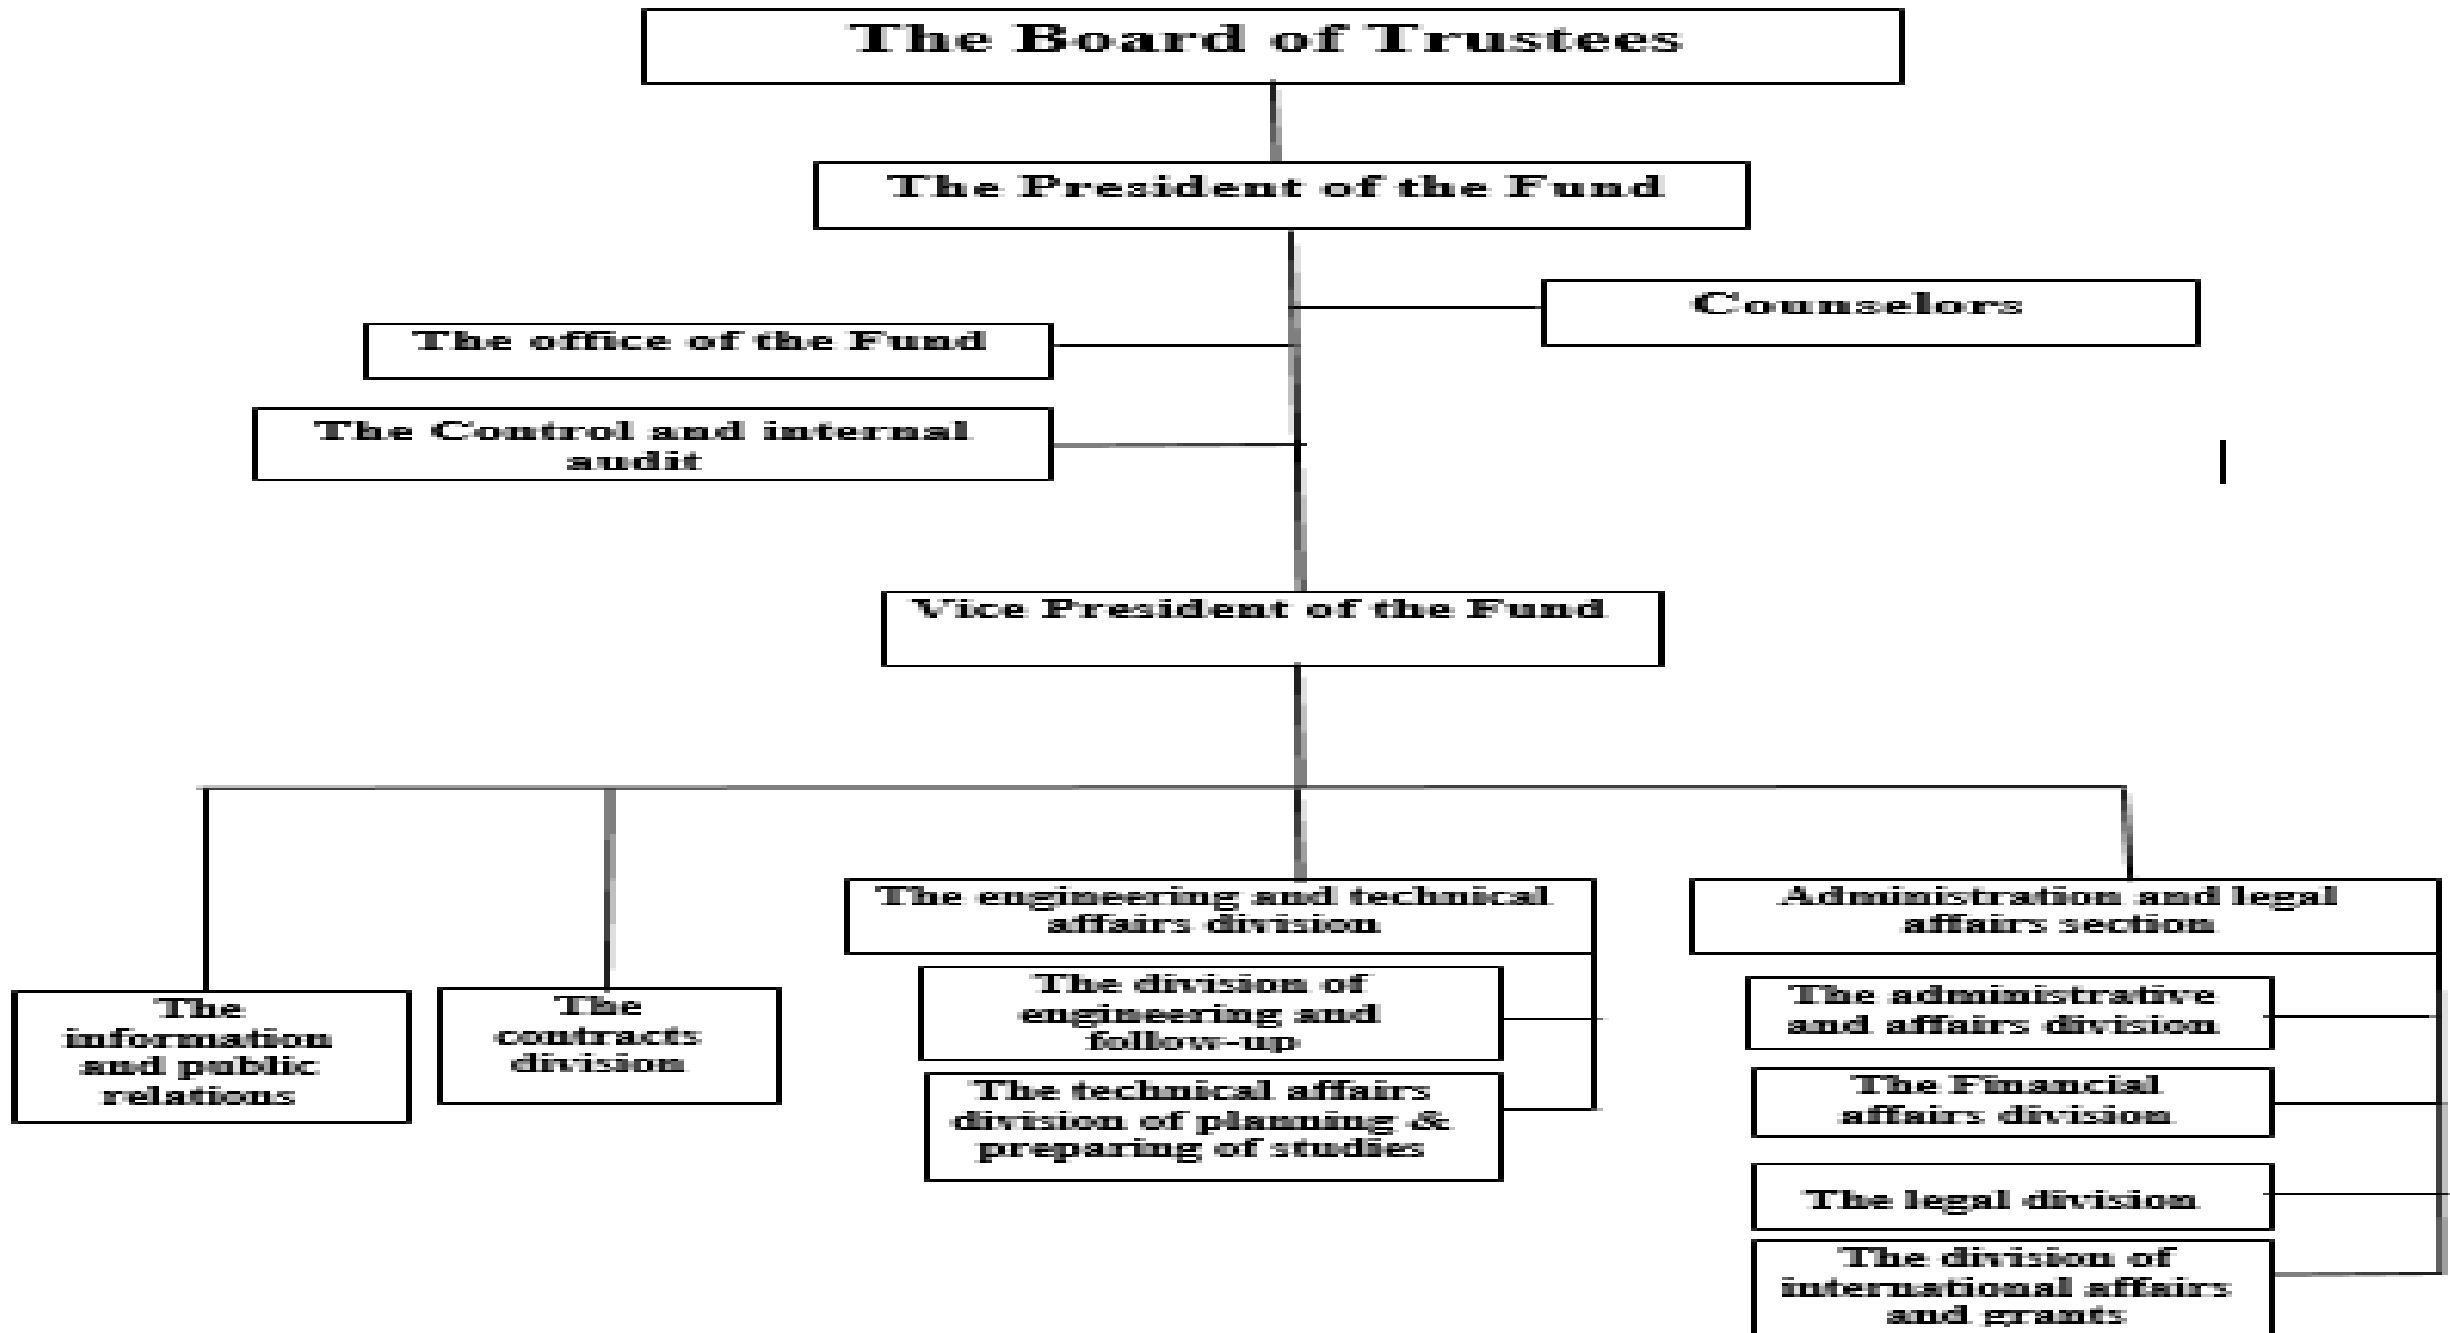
The Board of Trustees

The President of the Fund

Counselors

The office of the Fund

The Control and internal audit

Vice President of the Fund

The engineering and technical affairs division

Administration and legal affairs section

The division of engineering and follow-up

The administrative and affairs division

The information and public relations

The contracts division

The technical affairs division of planning & preparing of studies

The Financial affairs division

The legal division

The division of international affairs and grants